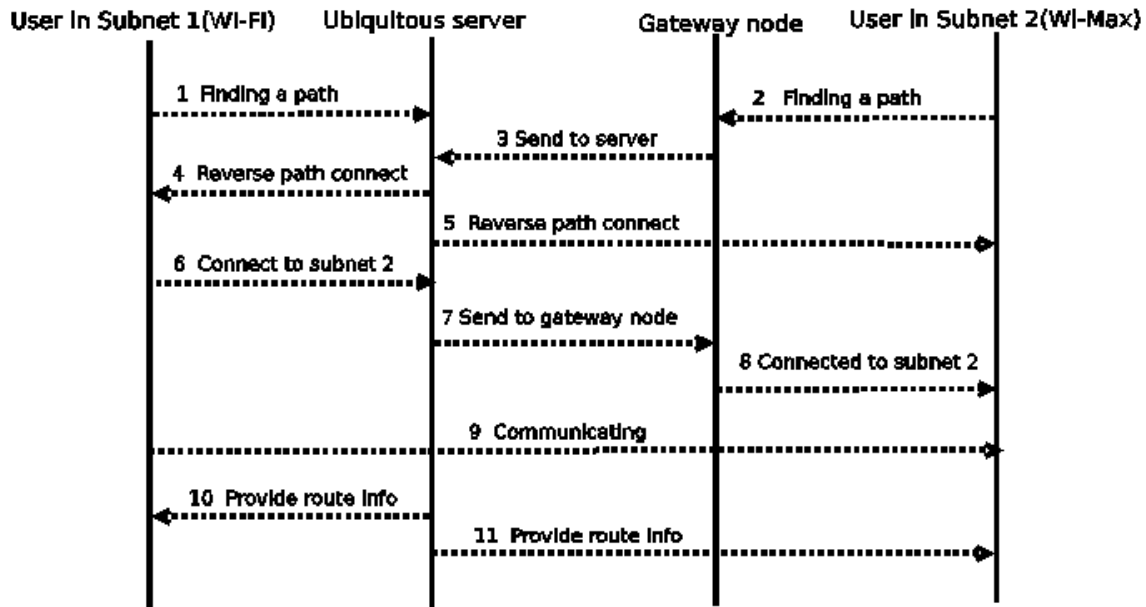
User in Subnet 1(Wi-Fi)

Ubiquitous server

Gateway node

User in Subnet 2(Wi-Max)

1 Finding a path

2 Finding a path

3 Send to server

4 Reverse path connect

5 Reverse path connect

6 Connect to subnet 2

7 Send to gateway node

8 Connected to subnet 2

9 Communicating

10 Provide route info

11 Provide route info